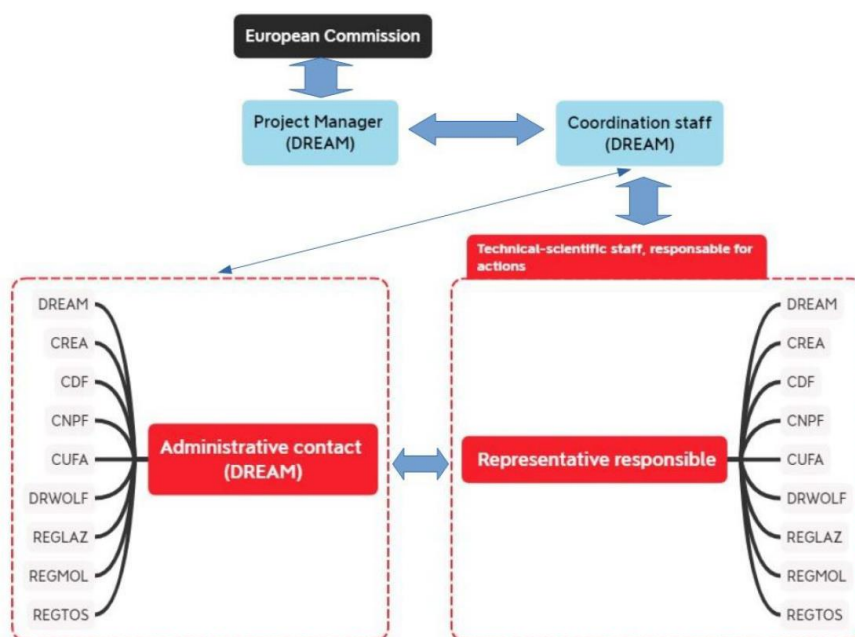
European Commission

Project Manager (DREAM)

Coordination staff (DREAM)

Technical-scientific staff, responsable for actions

DREAM
CREA
CDF
CNPF
CUFA
DRWOLF
REGLAZ
REGMOL
REGTOS

Administrative contact (DREAM)

Representative responsible

DREAM
CREA
CDF
CNPF
CUFA
DRWOLF
REGLAZ
REGMOL
REGTOS